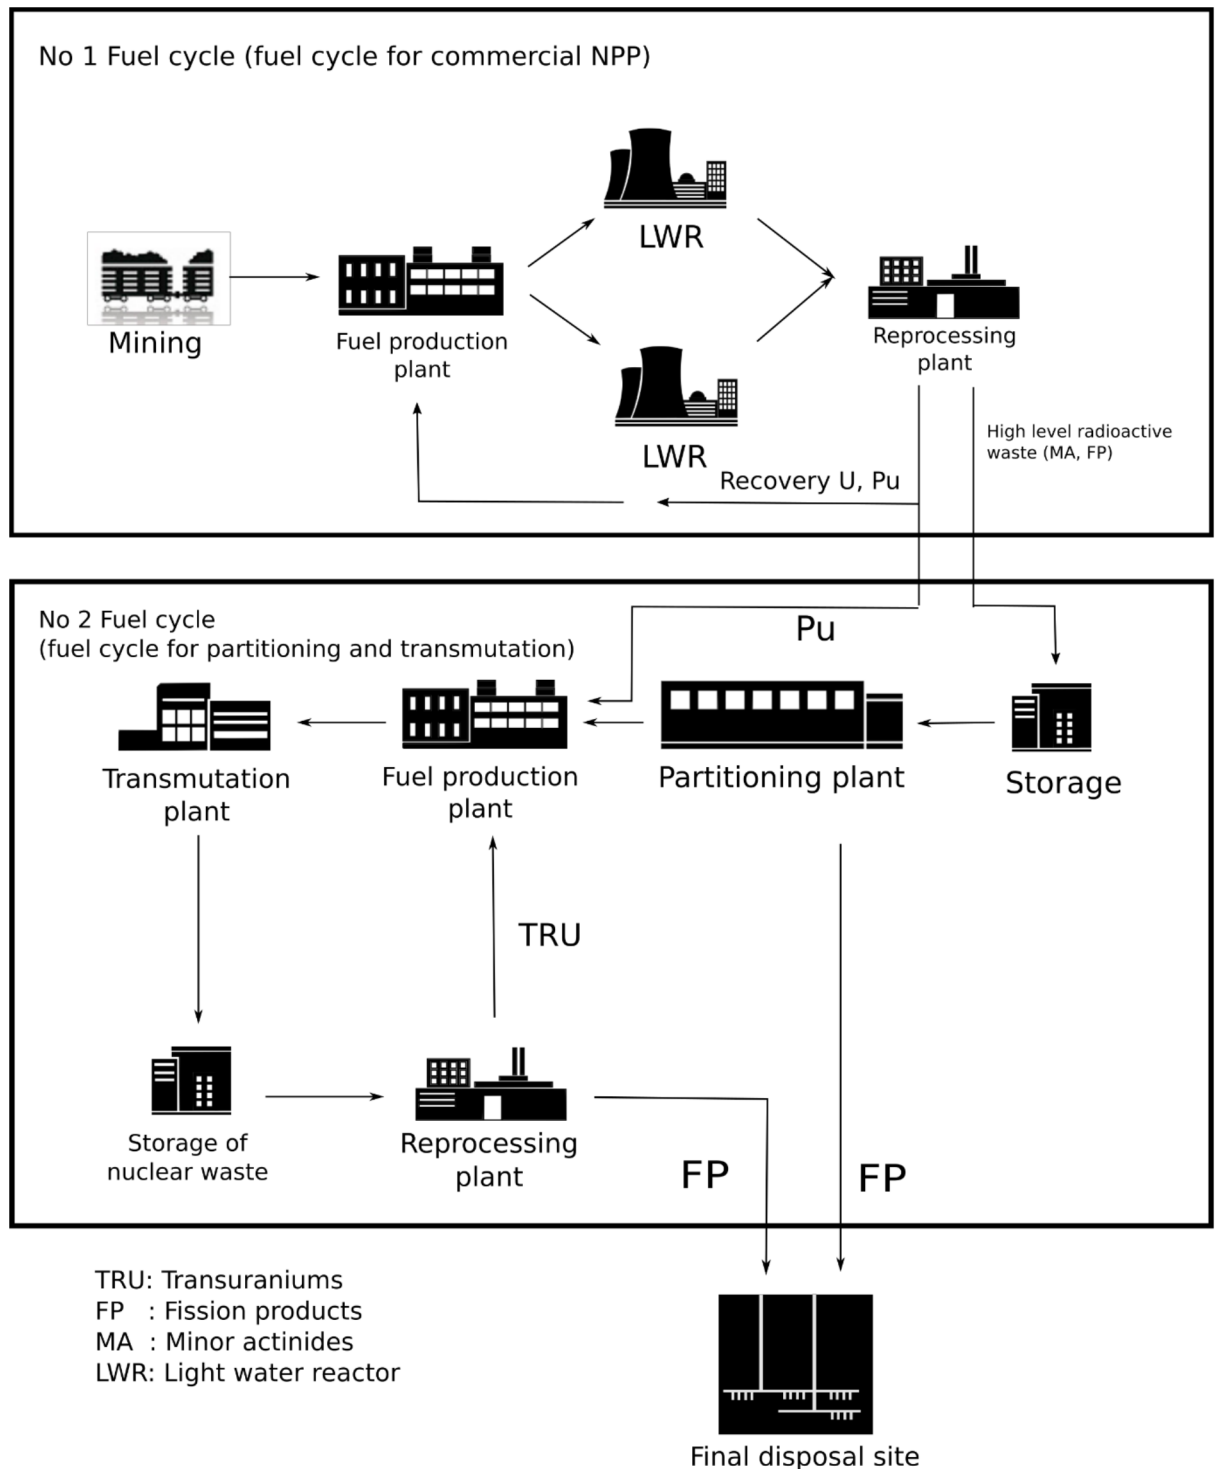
No 1 Fuel cycle (fuel cycle for commercial NPP)

LWR

Mining

Fuel production plant

Reprocessing plant

LWR

High level radioactive waste (MA, FP)

Recovery U, Pu

No 2 Fuel cycle
(fuel cycle for partitioning and transmutation)

Pu

Transmutation plant

Fuel production plant

Partitioning plant

Storage

TRU

Storage of nuclear waste

Reprocessing plant

FP

FP

TRU: Transuraniums
FP : Fission products
MA : Minor actinides
LWR: Light water reactor

Final disposal site